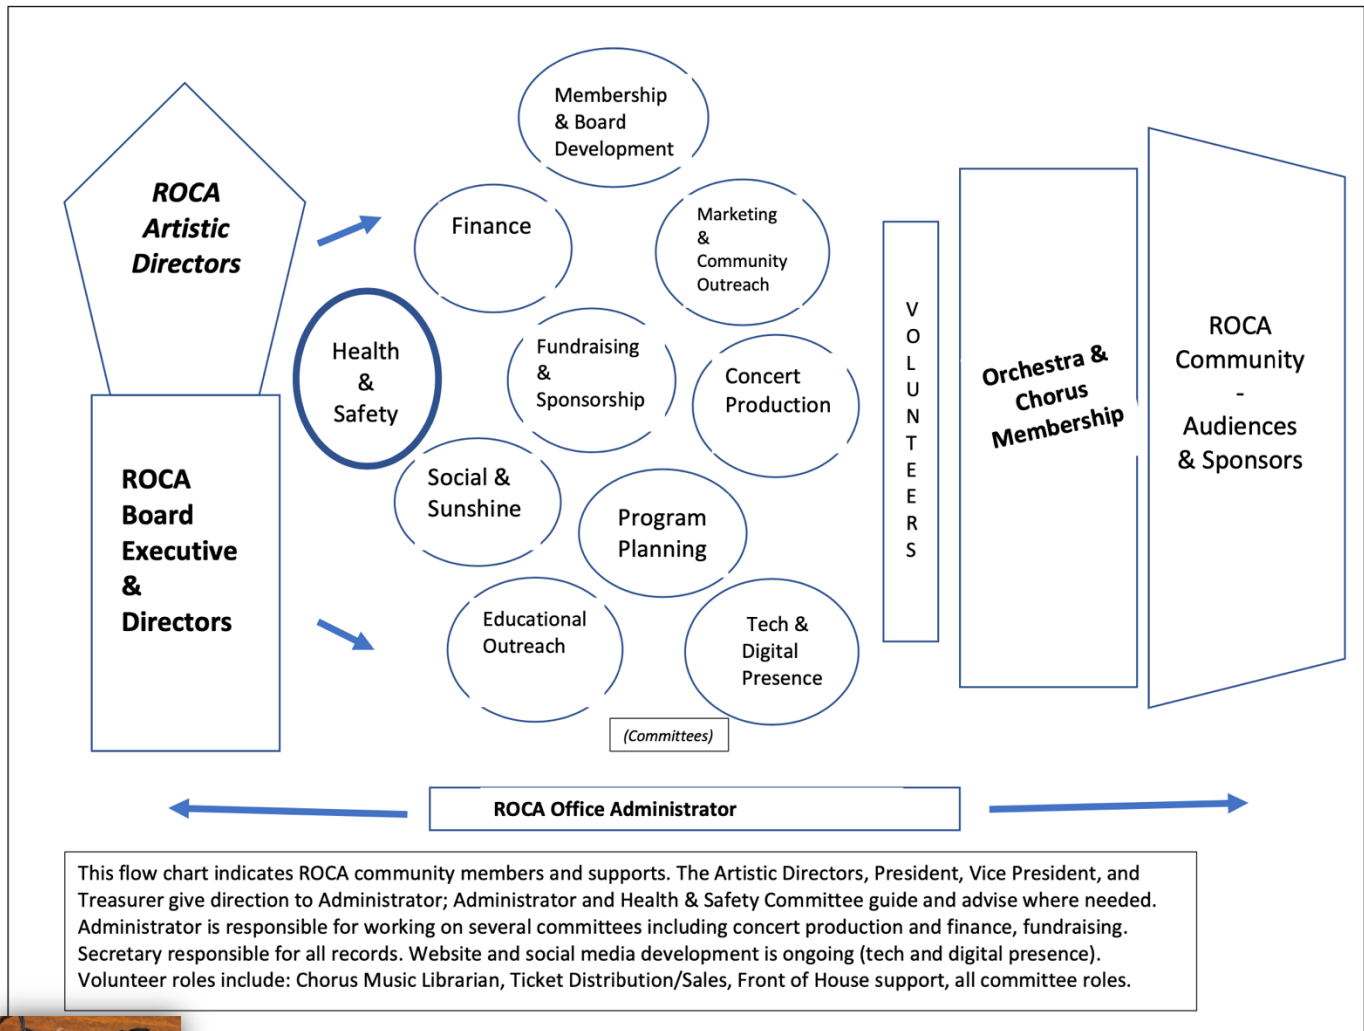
ROCA Artistic Directors

ROCA Board Executive & Directors

Membership & Board Development

Finance

Marketing & Community Outreach

Health & Safety

Fundraising & Sponsorship

Concert Production

Social & Sunshine

Program Planning

Educational Outreach

Tech & Digital Presence

(Committees)

VOLUNTEERS

Orchestra & Chorus Membership

ROCA Community - Audiences & Sponsors

ROCA Office Administrator

This flow chart indicates ROCA community members and supports. The Artistic Directors, President, Vice President, and Treasurer give direction to Administrator; Administrator and Health & Safety Committee guide and advise where needed. Administrator is responsible for working on several committees including concert production and finance, fundraising. Secretary responsible for all records. Website and social media development is ongoing (tech and digital presence). Volunteer roles include: Chorus Music Librarian, Ticket Distribution/Sales, Front of House support, all committee roles.